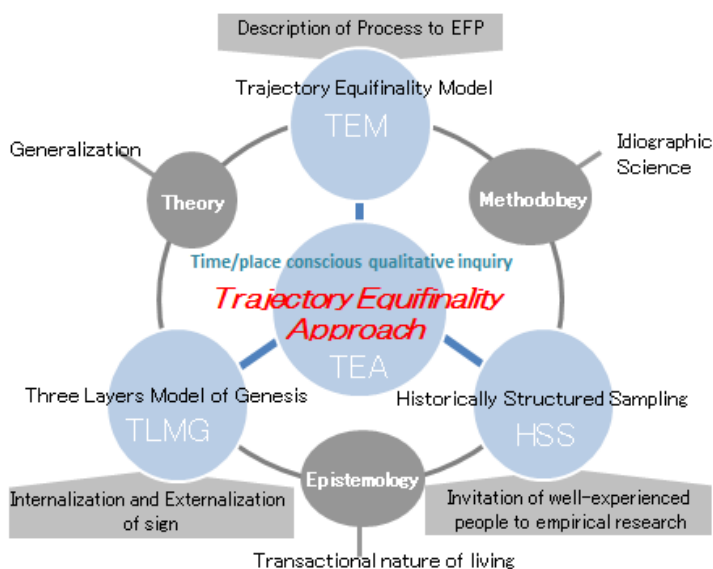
Description of Process to EFP

Trajectory Equifinality Model

TEM

Generalization

Theory

Idiographic Science

Methodology

Time/place conscious qualitative inquiry

Trajectory Equifinality Approach

TEA

Three Layers Model of Genesis

TLMG

Historically Structured Sampling

HSS

Epistemology

Internalization and Externalization of sign

Invitation of well-experienced people to empirical research

Transactional nature of living